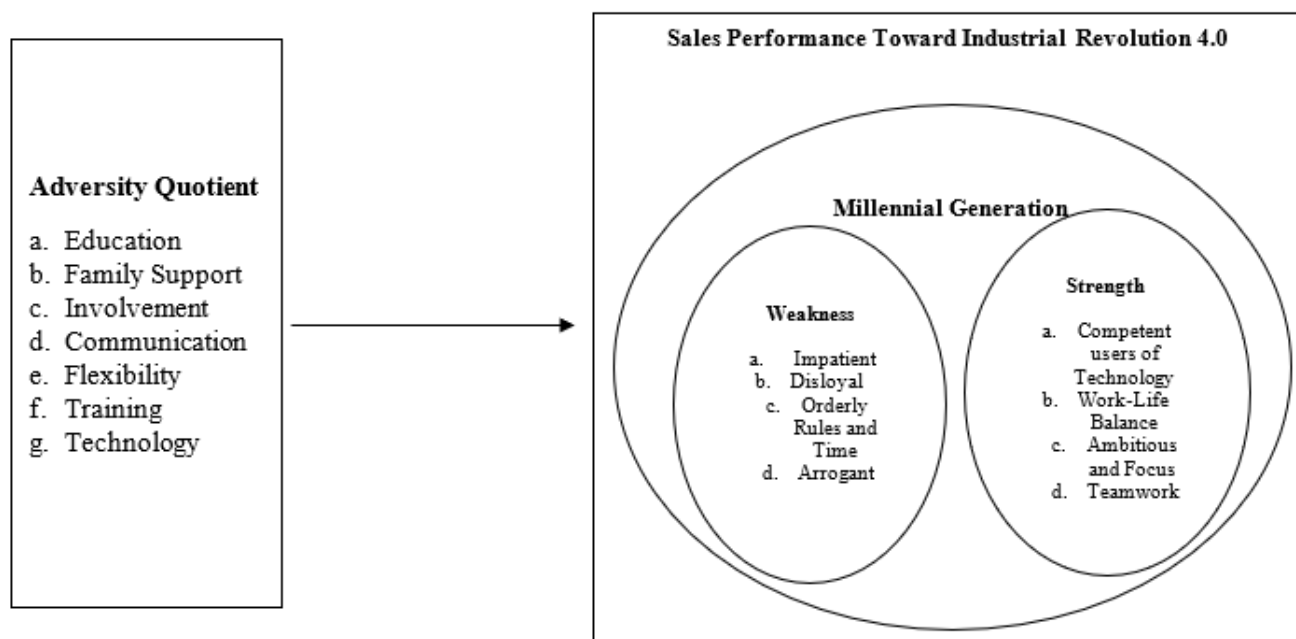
Adversity Quotient

a. Education
b. Family Support
c. Involvement
d. Communication
e. Flexibility
f. Training
g. Technology

Sales Performance Toward Industrial Revolution 4.0

Millennial Generation

Weakness

a. Impatient
b. Disloyal
c. Orderly Rules and Time
d. Arrogant

Strength

a. Competent users of Technology
b. Work-Life Balance
c. Ambitious and Focus
d. Teamwork